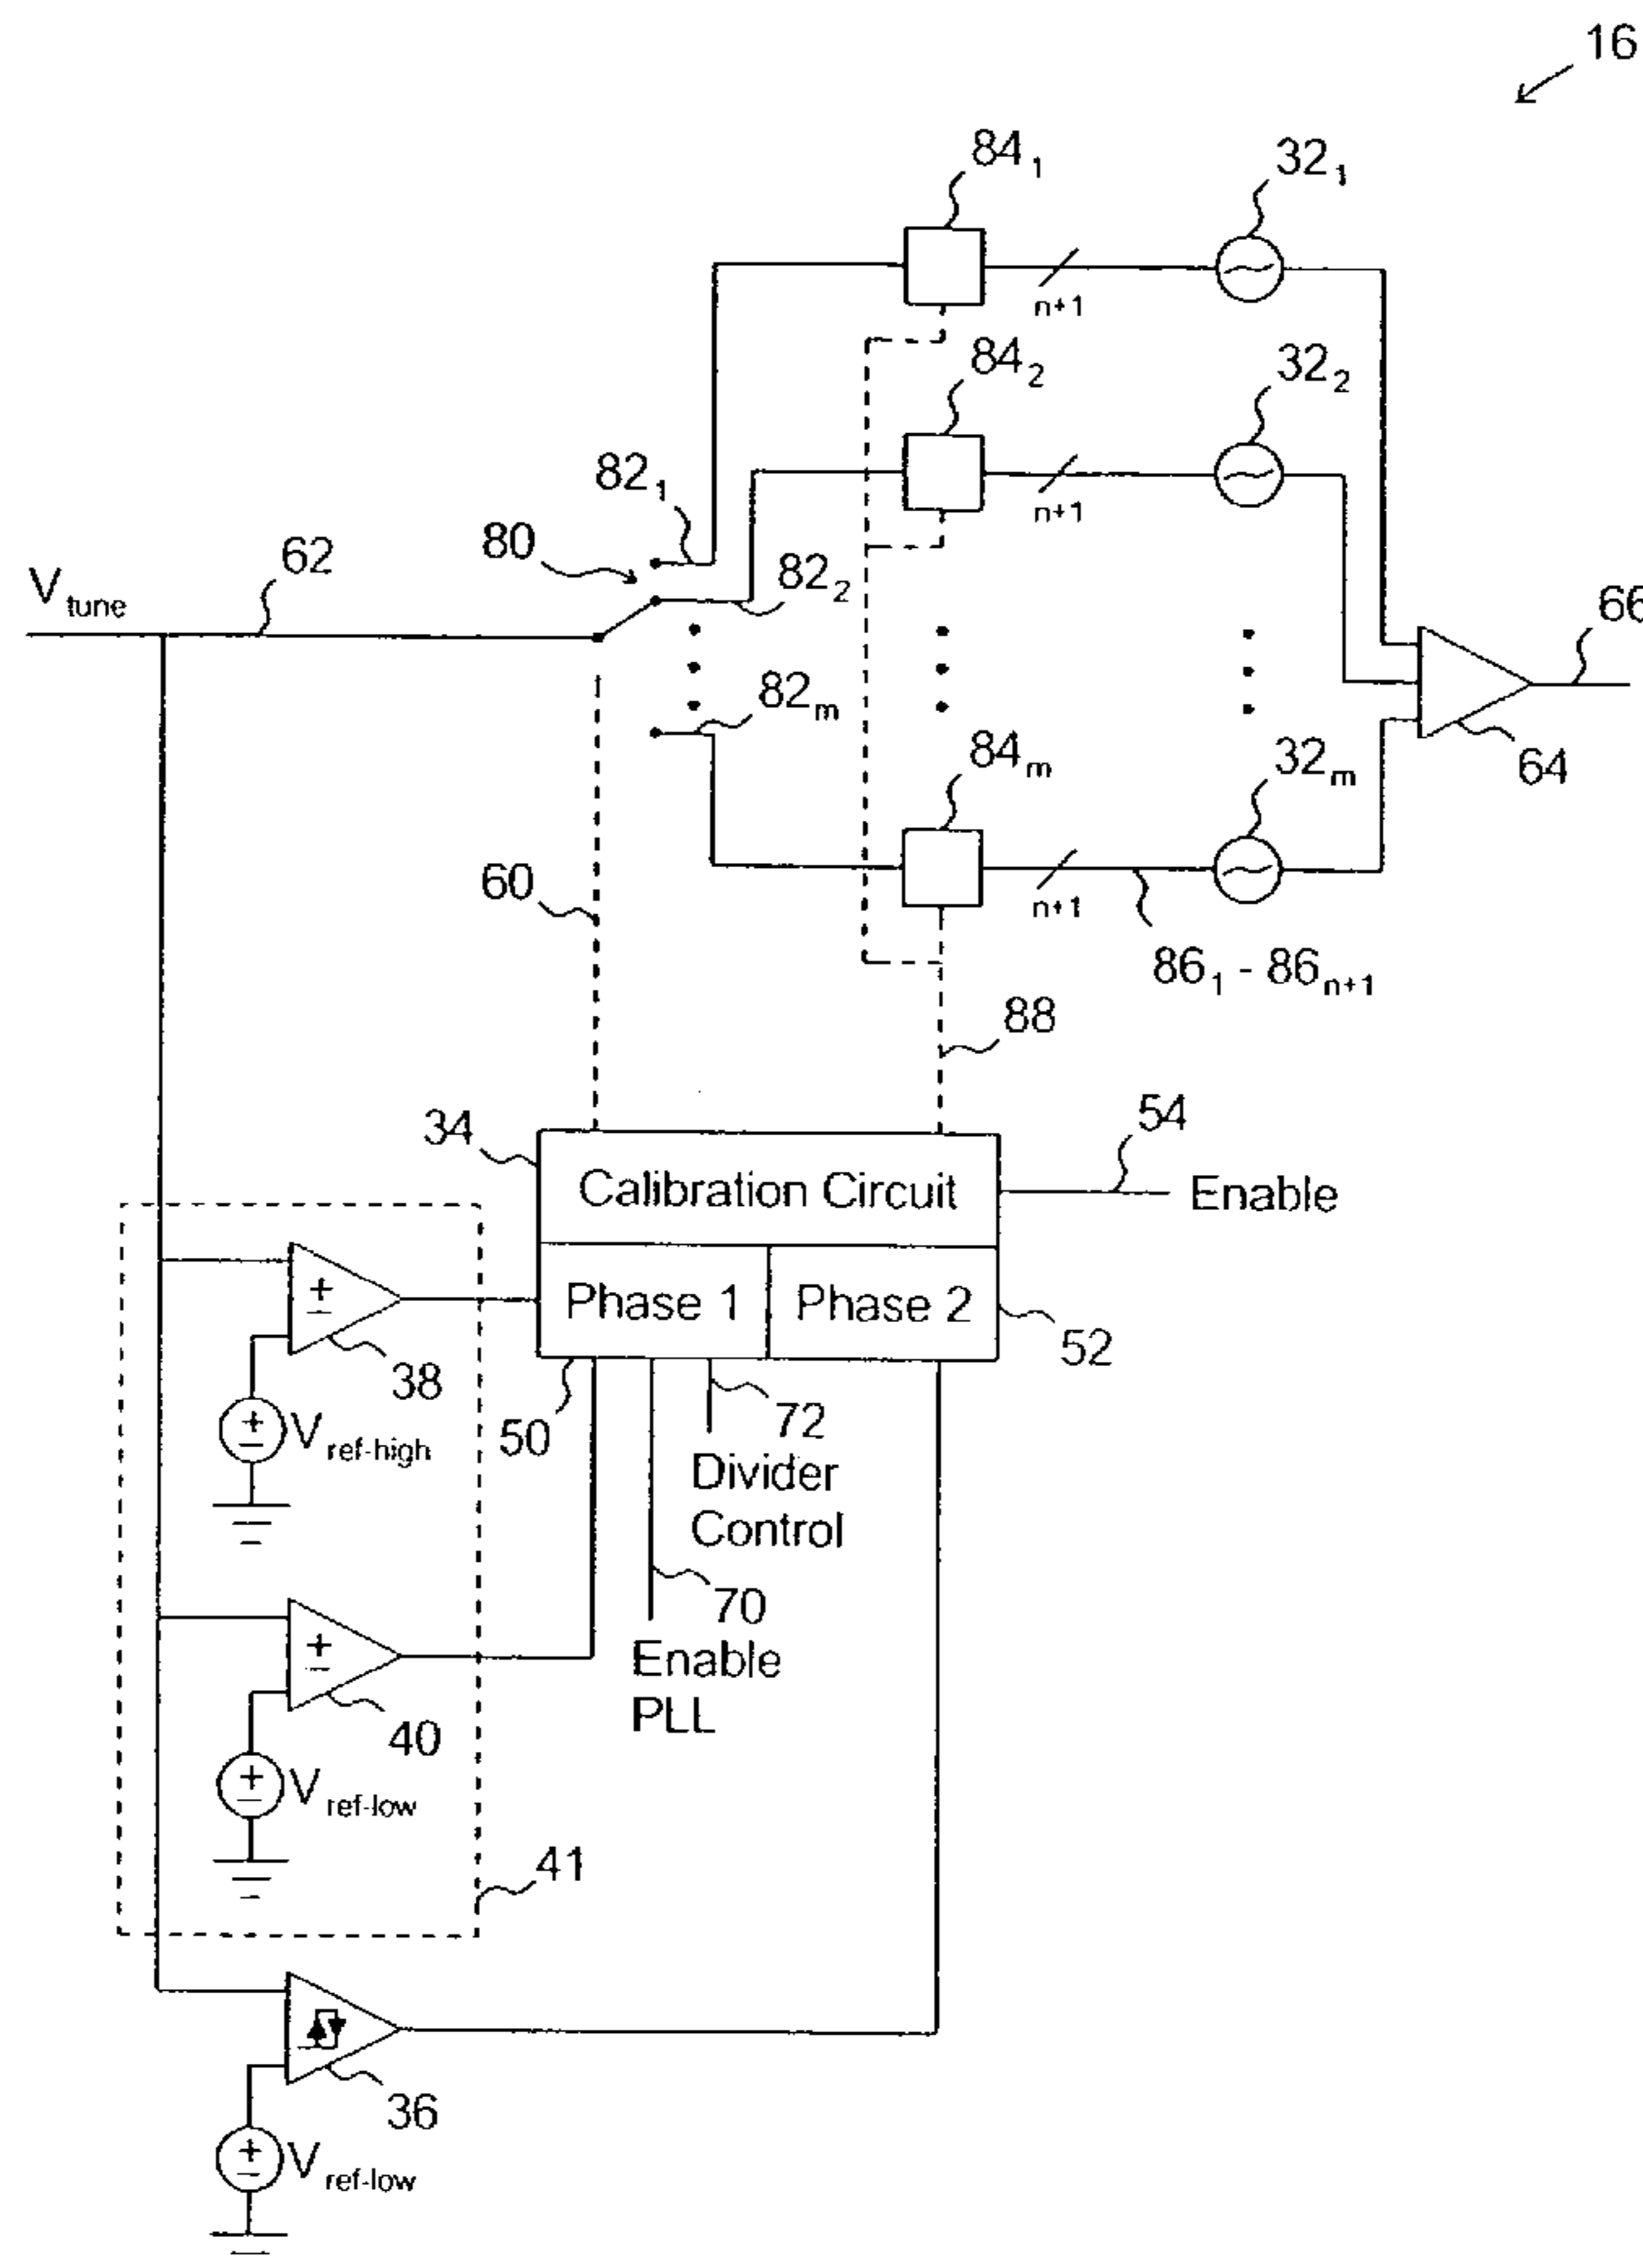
16

$84_1$

$32_1$

n+1

$84_2$

$32_2$

$82_1$

n+1

80

62

$82_2$

$V_{tune}$

66

$82_m$

64

$84_m$

$32_m$

60

n+1

$86_1 - 86_{n+1}$

88

34

54

Calibration Circuit

Enable

Phase 1

Phase 2

52

38

$V_{ref\text{-}high}$

50

72

Divider Control

70

Enable PLL

40

$V_{ref\text{-}low}$

41

36

$V_{ref\text{-}low}$